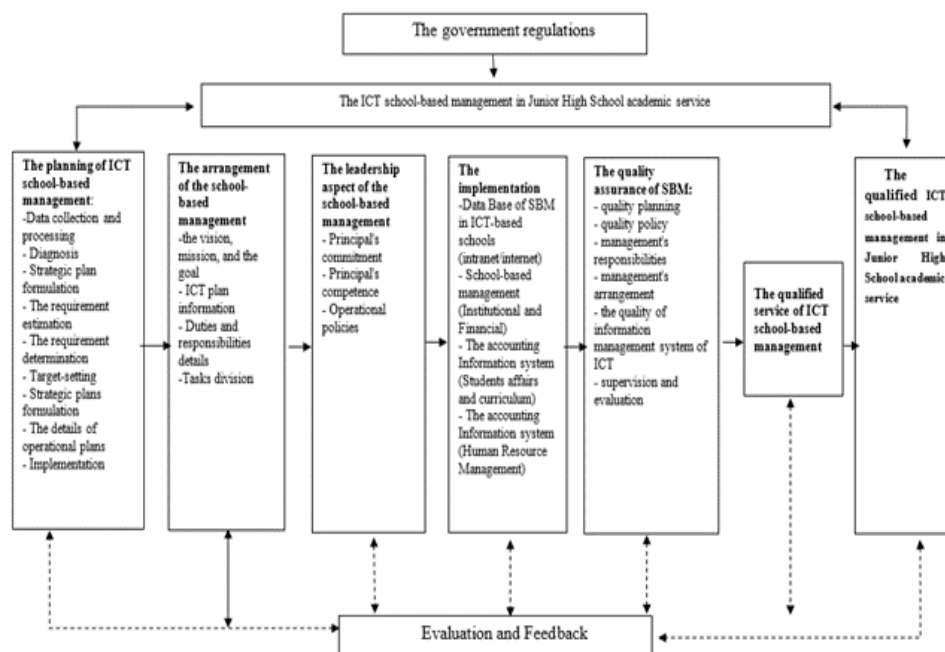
The government regulations

The ICT school-based management in Junior High School academic service

The planning of ICT school-based management:
-Data collection and processing
- Diagnosis
- Strategic plan formulation
- The requirement estimation
- The requirement determination
- Target-setting
- Strategic plans formulation
- The details of operational plans
- Implementation

The arrangement of the school-based management
-the vision, mission, and the goal
- ICT plan information
- Duties and responsibilities details
-Tasks division

The leadership aspect of the school-based management
- Principal's commitment
- Principal's competence
- Operational policies

The implementation
-Data Base of SBM in ICT-based schools (intranet/internet)
- School-based management (Institutional and Financial)
- The accounting Information system (Students affairs and curriculum)
- The accounting Information system (Human Resource Management)

The quality assurance of SBM:
- quality planning
- quality policy
- management's responsibilities
- management's arrangement
- the quality of information management system of ICT
- supervision and evaluation

The qualified service of ICT school-based management

The qualified ICT school-based management in Junior High School academic service

Evaluation and Feedback